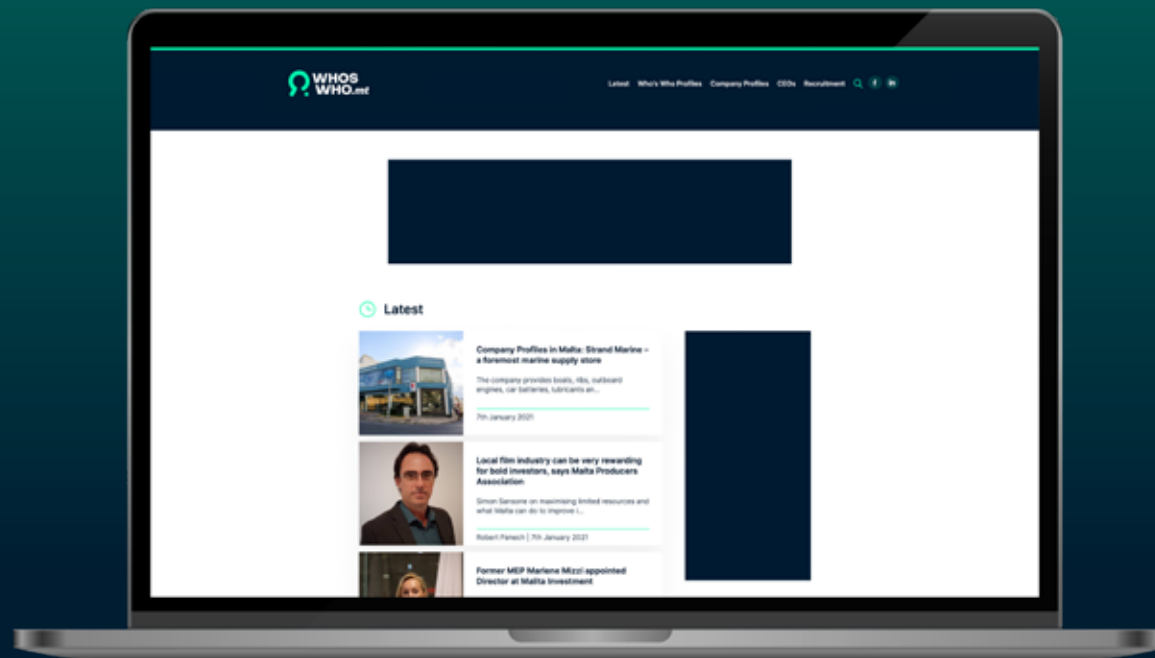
WHOS WHO.mt

Latest Who's Who Profiles Company Profiles CEOs Recruitment

Latest

Company Profiles in Malta: Strand Marine – a foremost marine supply store

The company provides boats, ribs, outboard engines, car batteries, lubricants an...

7th January 2021

Local film industry can be very rewarding for bold investors, says Malta Producers Association

Simon Sansone on maximising limited resources and what Malta can do to improve i...

Robert Fenech | 7th January 2021

Former MEP Marlene Mizzi appointed Director at Malta Investment